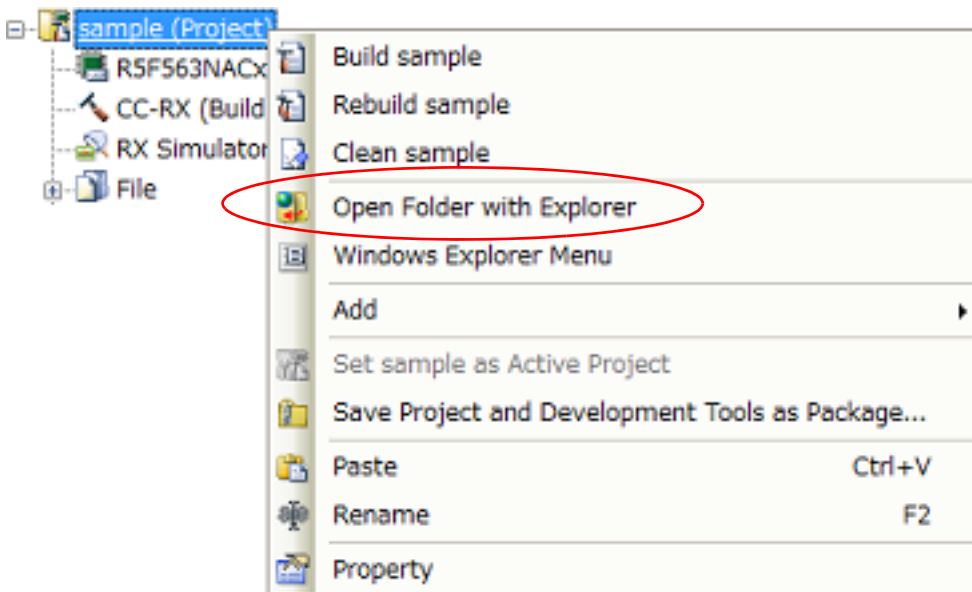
sample (Project)
R5F563NACx
CC-RX (Build
RX Simulator
File

Build sample
Rebuild sample
Clean sample
Open Folder with Explorer
Windows Explorer Menu
Add
Set sample as Active Project
Save Project and Development Tools as Package...
Paste Ctrl+V
Rename F2
Property